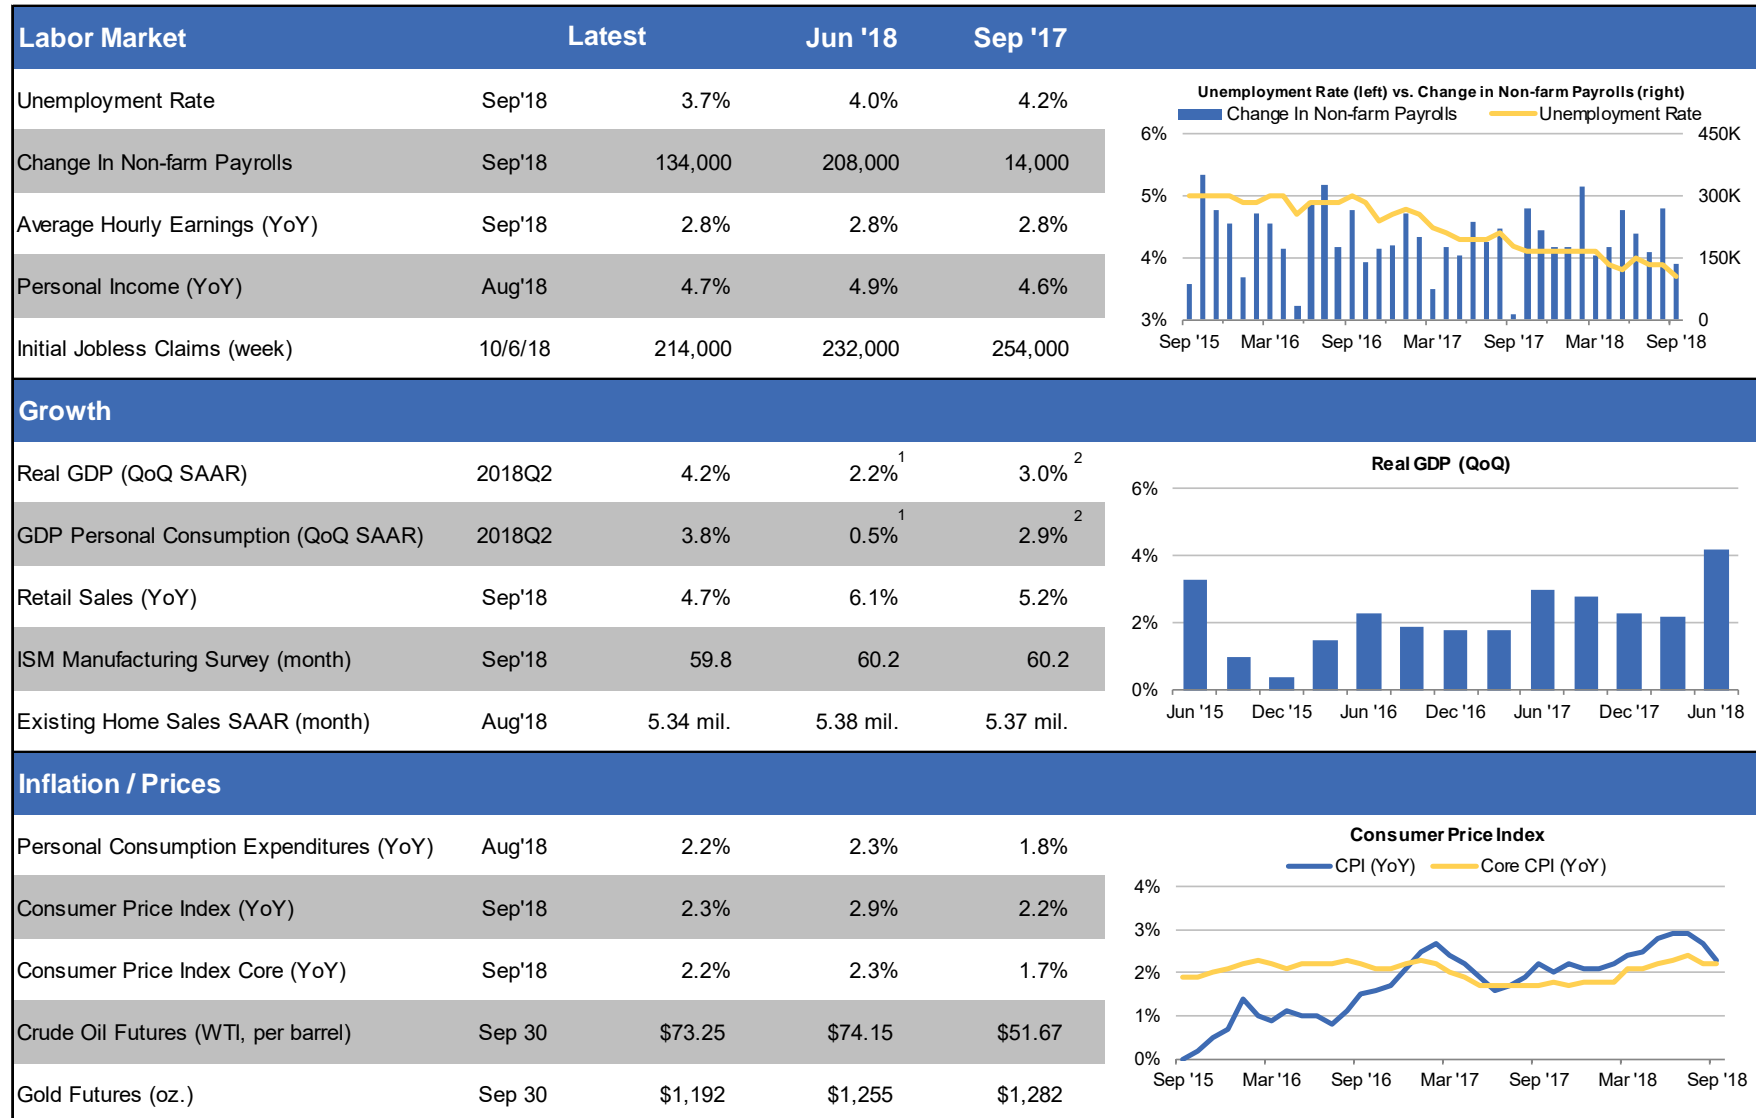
| Labor Market | | Latest | Jun '18 | Sep '17 |
|---|---|---|---|---|
| Unemployment Rate | Sep'18 | 3.7% | 4.0% | 4.2% |
| Change In Non-farm Payrolls | Sep'18 | 134,000 | 208,000 | 14,000 |
| Average Hourly Earnings (YoY) | Sep'18 | 2.8% | 2.8% | 2.8% |
| Personal Income (YoY) | Aug'18 | 4.7% | 4.9% | 4.6% |
| Initial Jobless Claims (week) | 10/6/18 | 214,000 | 232,000 | 254,000 |

Unemployment Rate (left) vs. Change in Non-farm Payrolls (right)
Change In Non-farm Payrolls
Unemployment Rate
6% 5% 4% 3%
450K 300K 150K 0
Sep '15 Mar '16 Sep '16 Mar '17 Sep '17 Mar '18 Sep '18

| Growth | | | | |
|---|---|---|---|---|
| Real GDP (QoQ SAAR) | 2018Q2 | 4.2% | 2.2% $^1$ | 3.0% $^2$ |
| GDP Personal Consumption (QoQ SAAR) | 2018Q2 | 3.8% | 0.5% $^1$ | 2.9% $^2$ |
| Retail Sales (YoY) | Sep'18 | 4.7% | 6.1% | 5.2% |
| ISM Manufacturing Survey (month) | Sep'18 | 59.8 | 60.2 | 60.2 |
| Existing Home Sales SAAR (month) | Aug'18 | 5.34 mil. | 5.38 mil. | 5.37 mil. |

Real GDP (QoQ)
6% 4% 2% 0%
Jun '15 Dec '15 Jun '16 Dec '16 Jun '17 Dec '17 Jun '18

| Inflation / Prices | | | | |
|---|---|---|---|---|
| Personal Consumption Expenditures (YoY) | Aug'18 | 2.2% | 2.3% | 1.8% |
| Consumer Price Index (YoY) | Sep'18 | 2.3% | 2.9% | 2.2% |
| Consumer Price Index Core (YoY) | Sep'18 | 2.2% | 2.3% | 1.7% |
| Crude Oil Futures (WTI, per barrel) | Sep 30 | \$73.25 | \$74.15 | \$51.67 |
| Gold Futures (oz.) | Sep 30 | \$1,192 | \$1,255 | \$1,282 |

Consumer Price Index
CPI (YoY) Core CPI (YoY)
4% 3% 2% 1% 0%
Sep '15 Mar '16 Sep '16 Mar '17 Sep '17 Mar '18 Sep '18